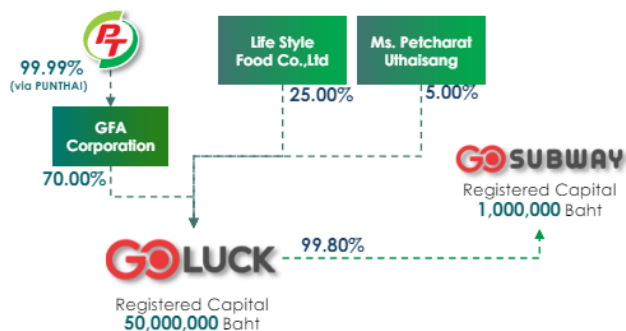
PT

99.99%
(via PUNTHAI)

GFA Corporation

70.00%

Life Style Food Co.,Ltd

25.00%

Ms. Petcharat Uthaisang

5.00%

GO LUCK

Registered Capital
50,000,000 Baht

99.80%

GO SUBWAY

Registered Capital
1,000,000 Baht